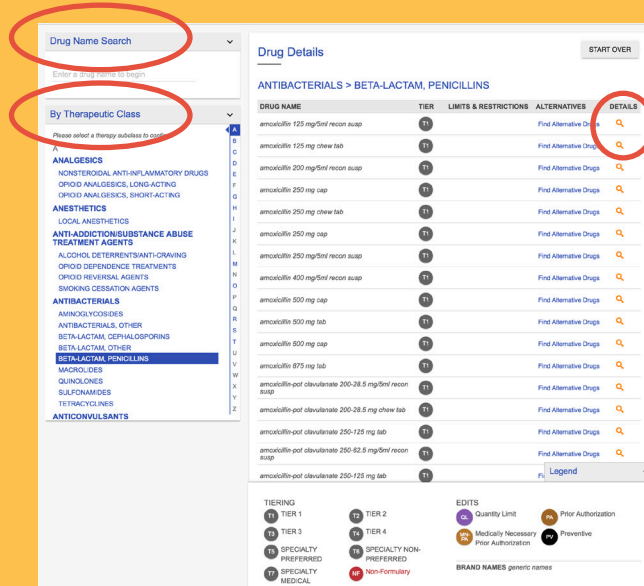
Drug Name Search

Enter a drug name to begin

By Therapeutic Class

Please select a therapy subclass to continue

A
ANALGESICS
NONSTEROIDAL ANTI-INFLAMMATORY DRUGS
OPIOID ANALGESICS, LONG-ACTING
OPIOID ANALGESICS, SHORT-ACTING
ANESTHETICS
LOCAL ANESTHETICS
ANTI-ADDICTION/SUBSTANCE ABUSE TREATMENT AGENTS
ALCOHOL DETERRENTS/ANTI-CRAVING
OPIOID DEPENDENCE TREATMENTS
OPIOID REVERSAL AGENTS
SMOKING CESSATION AGENTS
ANTIBACTERIALS
AMINOGLYCOSIDES
ANTIBACTERIALS, OTHER
BETA-LACTAM, CEPHALOSPORINS
BETA-LACTAM, OTHER
BETA-LACTAM, PENICILLINS
MACROLIDES
QUINOLONES
SULFONAMIDES
TETRACYCLINES
ANTICONVULSANTS

A B C D E F G H I J K L M N O P Q R S T U V W X Y Z

Drug Details

START OVER

ANTIBACTERIALS > BETA-LACTAM, PENICILLINS

| DRUG NAME | TIER | LIMITS & RESTRICTIONS | ALTERNATIVES | DETAILS |
|---|---|---|---|---|
| amoxicillin 125 mg/5ml recon susp | T1 | | Find Alternative Drugs | |
| amoxicillin 125 mg chew tab | T1 | | Find Alternative Drugs | |
| amoxicillin 200 mg/5ml recon susp | T1 | | Find Alternative Drugs | |
| amoxicillin 250 mg cap | T1 | | Find Alternative Drugs | |
| amoxicillin 250 mg chew tab | T1 | | Find Alternative Drugs | |
| amoxicillin 250 mg cap | T1 | | Find Alternative Drugs | |
| amoxicillin 250 mg/5ml recon susp | T1 | | Find Alternative Drugs | |
| amoxicillin 400 mg/5ml recon susp | T1 | | Find Alternative Drugs | |
| amoxicillin 500 mg cap | T1 | | Find Alternative Drugs | |
| amoxicillin 500 mg tab | T1 | | Find Alternative Drugs | |
| amoxicillin 500 mg cap | T1 | | Find Alternative Drugs | |
| amoxicillin 875 mg tab | T1 | | Find Alternative Drugs | |
| amoxicillin-pot clavulanate 200-28.5 mg/5ml recon susp | T1 | | Find Alternative Drugs | |
| amoxicillin-pot clavulanate 200-28.5 mg chew tab | T1 | | Find Alternative Drugs | |
| amoxicillin-pot clavulanate 250-125 mg tab | T1 | | Find Alternative Drugs | |
| amoxicillin-pot clavulanate 250-62.5 mg/5ml recon susp | T1 | | Find Alternative Drugs | |
| amoxicillin-pot clavulanate 250-125 mg tab | T1 | | F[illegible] | |

Legend

TIERING
T1 TIER 1
T2 TIER 2
T3 TIER 3
T4 TIER 4
T5 SPECIALTY PREFERRED
T6 SPECIALTY NON-PREFERRED
T7 SPECIALTY MEDICAL
NF Non-Formulary

EDITS
QL Quantity Limit
PA Prior Authorization
MN PA Medically Necessary Prior Authorization
PV Preventive

BRAND NAMES generic names